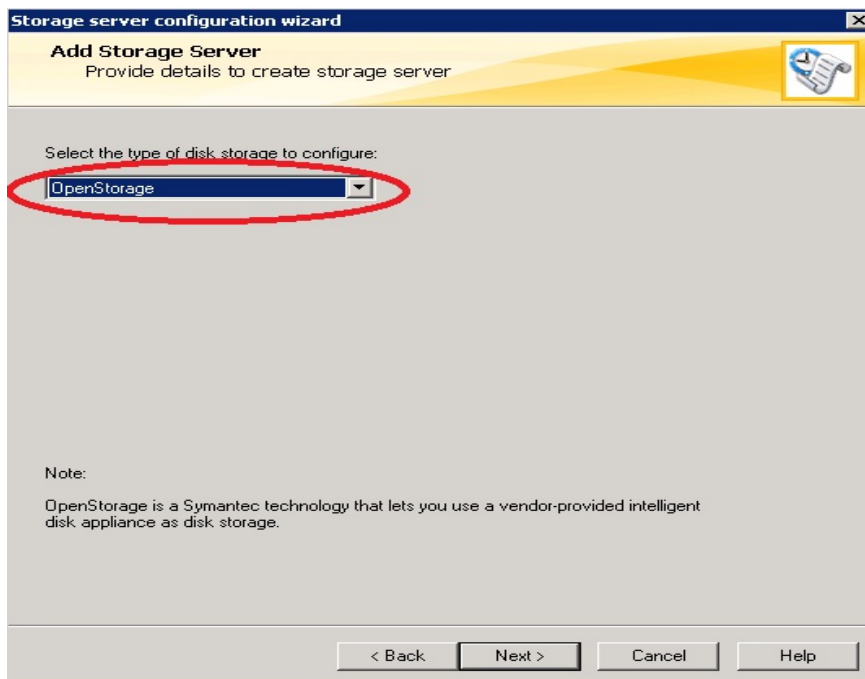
Storage server configuration wizard

Add Storage Server
Provide details to create storage server

Select the type of disk storage to configure:

OpenStorage

Note:

OpenStorage is a Symantec technology that lets you use a vendor-provided intelligent disk appliance as disk storage.

< Back | Next > | Cancel | Help